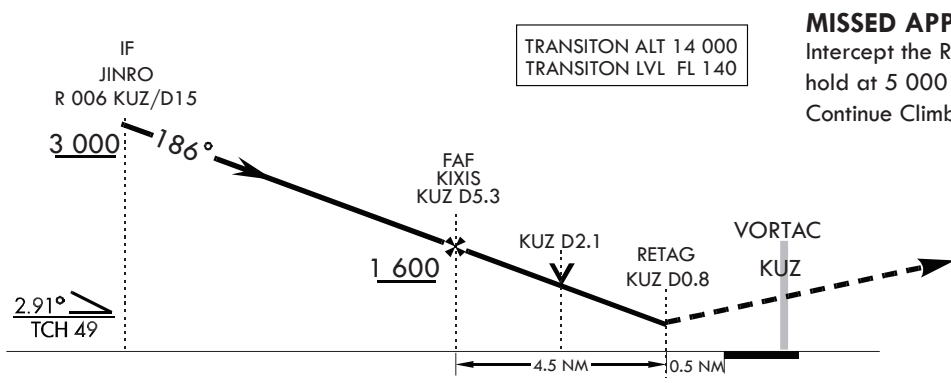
IF
JINRO
R 006 KUZ/D15

TRANSITON ALT 14 000
TRANSITON LVL FL 140

MISSED APP
Intercept the R
hold at 5 000
Continue Climb

3 000

186°

FAF
KIXIS
KUZ D5.3

KUZ D2.1

RETAG
KUZ D0.8

VORTAC
KUZ

1 600

2.91°
TCH 49

4.5 NM

0.5 NM